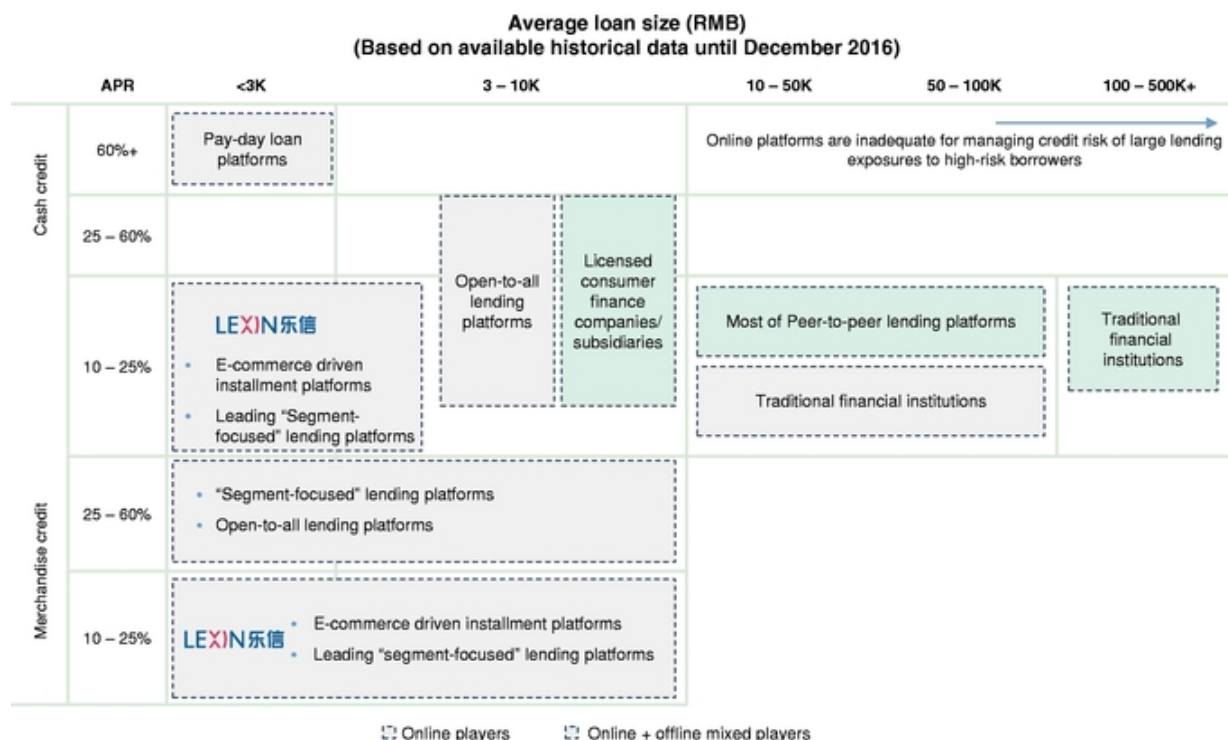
Average loan size (RMB)
(Based on available historical data until December 2016)

| | APR | <3K | 3 – 10K | | 10 – 50K | 50 – 100K | 100 – 500K+ |
|---|---|---|---|---|---|---|---|
| Cash credit | 60%+ | Pay-day loan platforms | | | Online platforms are inadequate for managing credit risk of large lending exposures to high-risk borrowers | | |
| | 25 – 60% | | Open-to-all lending platforms | Licensed consumer finance companies/ subsidiaries | | | |
| | 10 – 25% | LEXIN乐信 • E-commerce driven installment platforms • Leading "Segment-focused" lending platforms | | | Most of Peer-to-peer lending platforms; Traditional financial institutions | | Traditional financial institutions |
| Merchandise credit | 25 – 60% | • "Segment-focused" lending platforms • Open-to-all lending platforms | | | | | |
| | 10 – 25% | LEXIN乐信 • E-commerce driven installment platforms • Leading "segment-focused" lending platforms | | | | | |

Online players   Online + offline mixed players